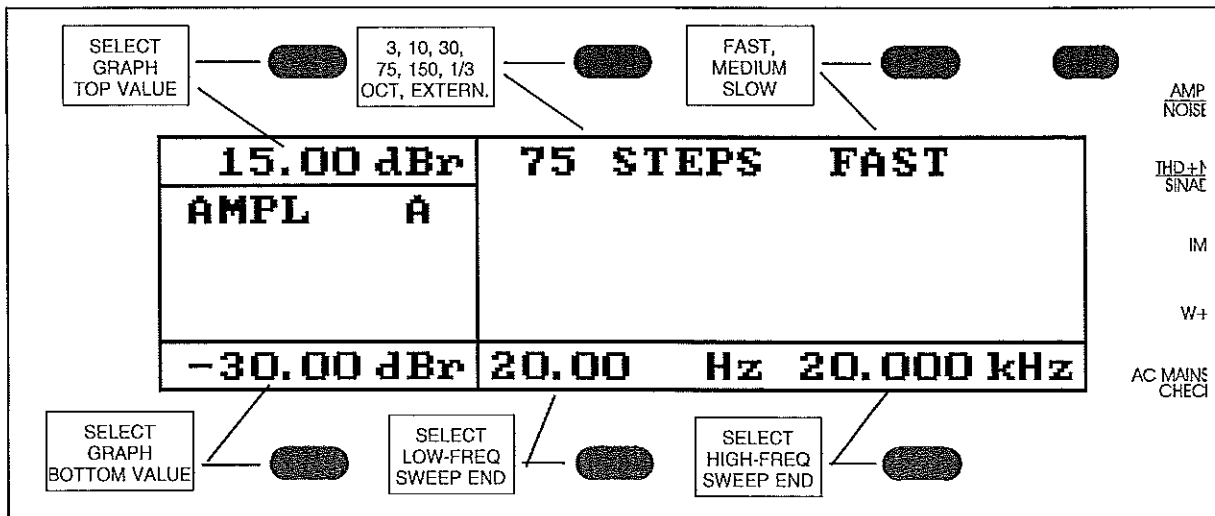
SELECT GRAPH TOP VALUE

3, 10, 30, 75, 150, 1/3 OCT, EXTERN.

FAST, MEDIUM SLOW

AMP NOISE

15.00 dBr

75 STEPS FAST

AMPL A

THD+N SINAD

IM

W+

-30.00 dBr

20.00 Hz

20.000 kHz

AC MAINS CHECK

SELECT GRAPH BOTTOM VALUE

SELECT LOW-FREQ SWEEP END

SELECT HIGH-FREQ SWEEP END